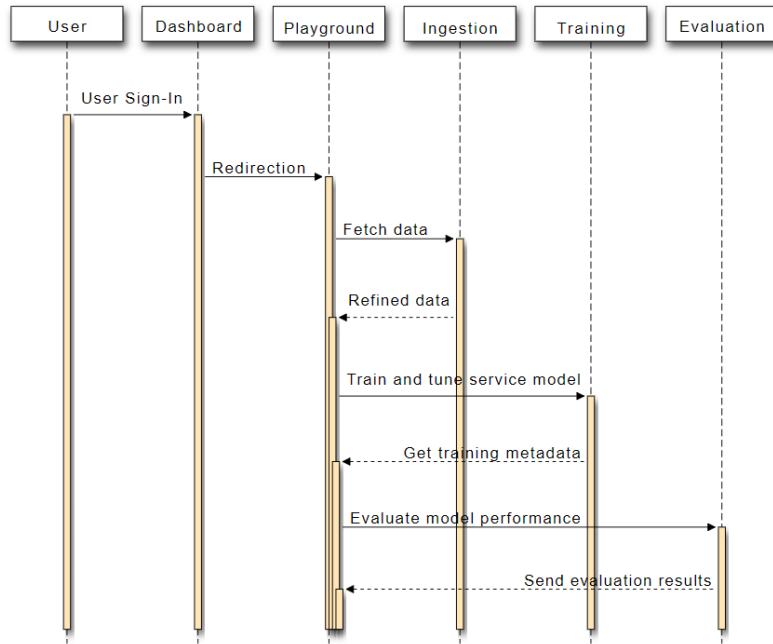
User
Dashboard
Playground
Ingestion
Training
Evaluation

User Sign-In
Redirection
Fetch data
Refined data
Train and tune service model
Get training metadata
Evaluate model performance
Send evaluation results